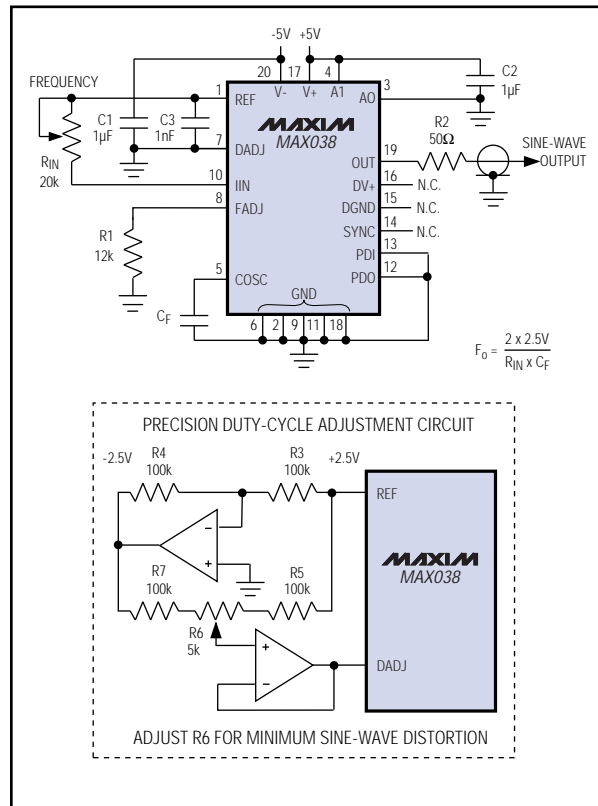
-5V +5V

20 17 4

V- V+ A1

FREQUENCY

C2 1µF

1 REF

3 AO

C1 1µF

C3 1nF

MAXIM MAX038

7 DADJ

R2 50Ω

19 OUT

SINE-WAVE OUTPUT

$R_{IN}$ 20k

10 IIN

16 DV+ N.C.

8 FADJ

15 DGND N.C.

R1 12k

14 SYNC N.C.

13 PDI

5 COSC

12 PDO

GND

$C_F$

6 2 9 11 18

$F_O = \frac{2 \times 2.5V}{R_{IN} \times C_F}$

PRECISION DUTY-CYCLE ADJUSTMENT CIRCUIT

-2.5V

R4 100k

R3 100k

+2.5V

REF

-

+

MAXIM MAX038

R7 100k

R5 100k

R6 5k

+

-

DADJ

ADJUST R6 FOR MINIMUM SINE-WAVE DISTORTION